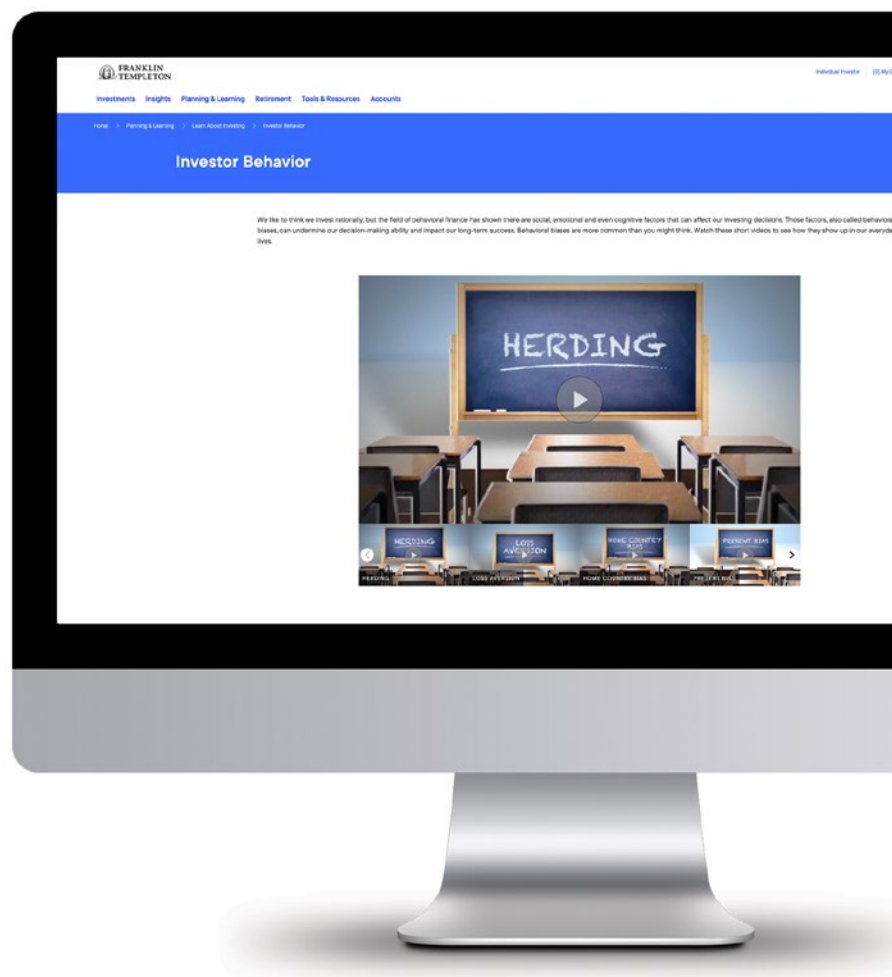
FRANKLIN TEMPLETON

Individual Investor [0] My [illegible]

Investments Insights Planning & Learning Retirement Tools & Resources Accounts

Home > Planning & Learning > Learn About Investing > Investor Behavior

Investor Behavior

We like to think we invest rationally, but the field of behavioral finance has shown there are social, emotional and even cognitive factors that can affect our investing decisions. These factors, also called behavioral biases, can undermine our decision-making ability and impact our long-term success. Behavioral biases are more common than you might think. Watch these short videos to see how they show up in our everyday lives.

HERDING

HERDING

LOSS AVERSION

HOME COUNTRY BIAS

PRESENT BIAS

HERDING

LOSS AVERSION

HOME COUNTRY BIAS

PRESENT BIAS